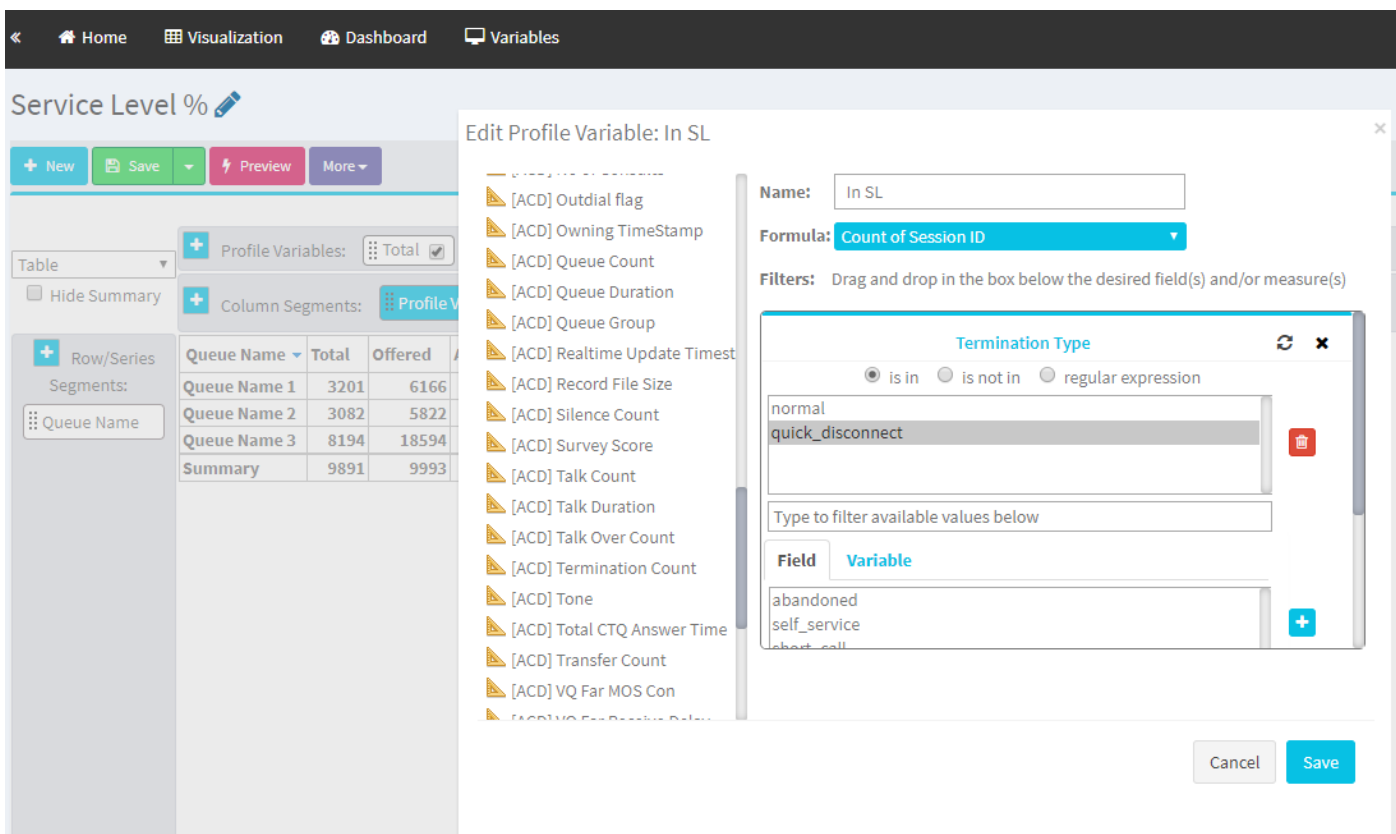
« Home Visualization Dashboard Variables

Service Level %

New Save Preview More

Table
Hide Summary

Profile Variables: Total

Column Segments: Profile V

Row/Series Segments:

Queue Name

| Queue Name | Total | Offered |
|---|---|---|
| Queue Name 1 | 3201 | 6166 |
| Queue Name 2 | 3082 | 5822 |
| Queue Name 3 | 8194 | 18594 |
| Summary | 9891 | 9993 |

Edit Profile Variable: In SL

×

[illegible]
[ACD] Outdial flag
[ACD] Owning TimeStamp
[ACD] Queue Count
[ACD] Queue Duration
[ACD] Queue Group
[ACD] Realtime Update Timest
[ACD] Record File Size
[ACD] Silence Count
[ACD] Survey Score
[ACD] Talk Count
[ACD] Talk Duration
[ACD] Talk Over Count
[ACD] Termination Count
[ACD] Tone
[ACD] Total CTQ Answer Time
[ACD] Transfer Count
[ACD] VQ Far MOS Con
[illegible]

Name: In SL

Formula: Count of Session ID

Filters: Drag and drop in the box below the desired field(s) and/or measure(s)

Termination Type

is in is not in regular expression

normal
quick_disconnect

Type to filter available values below

Field Variable

abandoned
self_service
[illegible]

Cancel Save